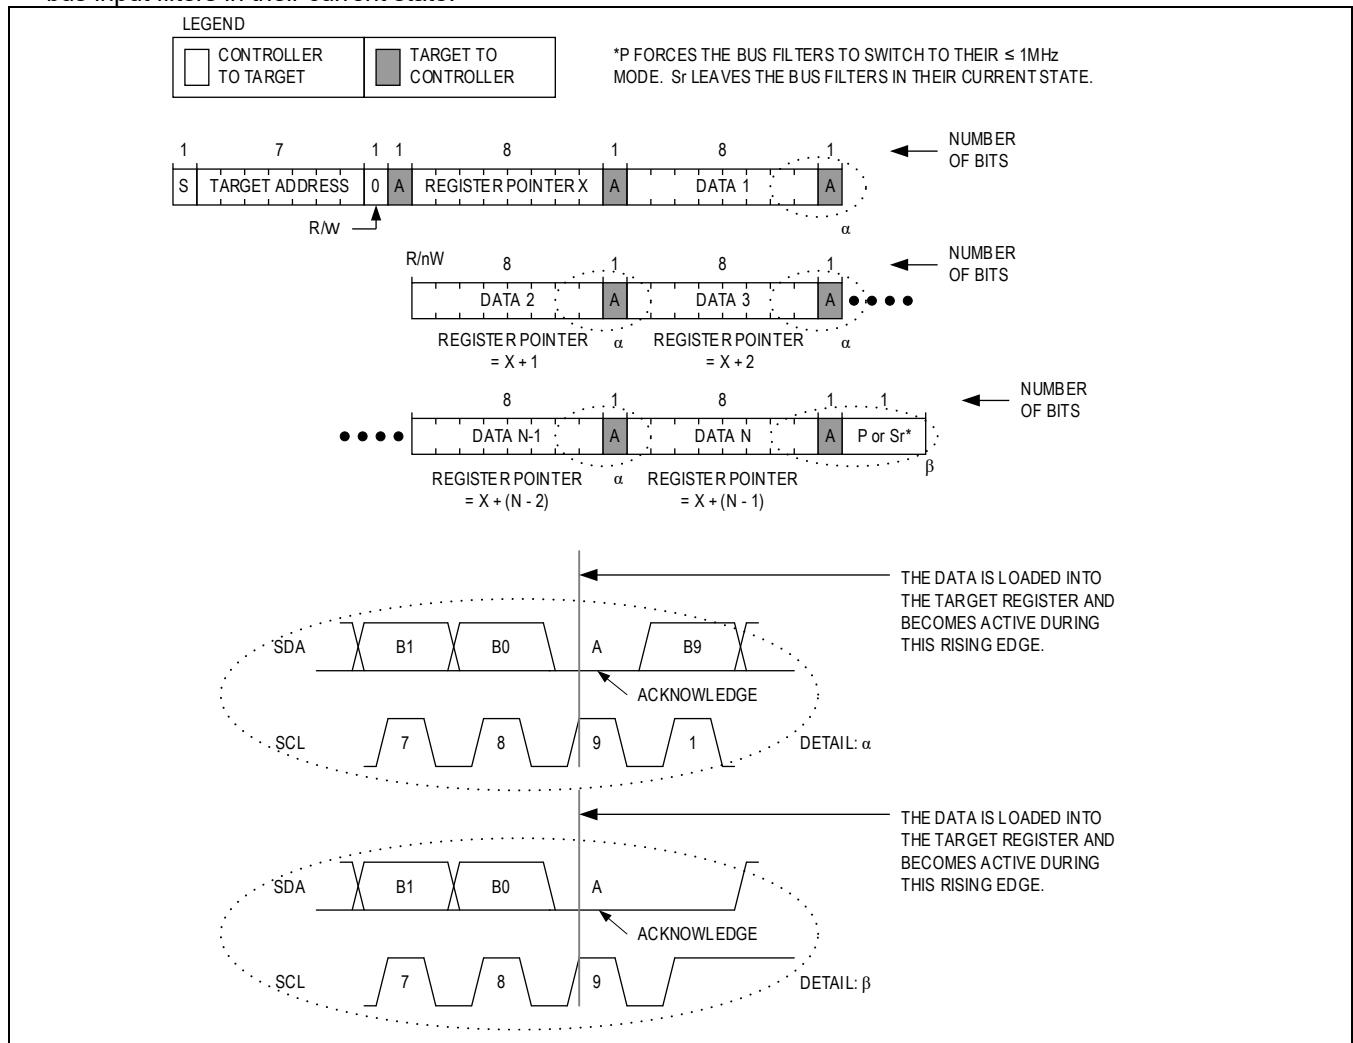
bus input filters in their current state.

LEGEND

CONTROLLER TO TARGET

TARGET TO CONTROLLER

*P FORCES THE BUS FILTERS TO SWITCH TO THEIR ≤ 1MHz MODE. Sr LEAVES THE BUS FILTERS IN THEIR CURRENT STATE.

1 7 1 1 8 1 8 1

S TARGET ADDRESS 0 A REGISTER POINTER X A DATA 1 A

NUMBER OF BITS

R/W

α

R/nW 8 1 8 1

DATA 2 A DATA 3 A

NUMBER OF BITS

REGISTER POINTER = X + 1 α REGISTER POINTER = X + 2 α

8 1 8 1 1

DATA N-1 A DATA N A P or Sr*

NUMBER OF BITS

REGISTER POINTER = X + (N - 2) α REGISTER POINTER = X + (N - 1) β

THE DATA IS LOADED INTO THE TARGET REGISTER AND BECOMES ACTIVE DURING THIS RISING EDGE.

SDA B1 B0 A B9

ACKNOWLEDGE

SCL 7 8 9 1

DETAIL: α

THE DATA IS LOADED INTO THE TARGET REGISTER AND BECOMES ACTIVE DURING THIS RISING EDGE.

SDA B1 B0 A

ACKNOWLEDGE

SCL 7 8 9

DETAIL: β